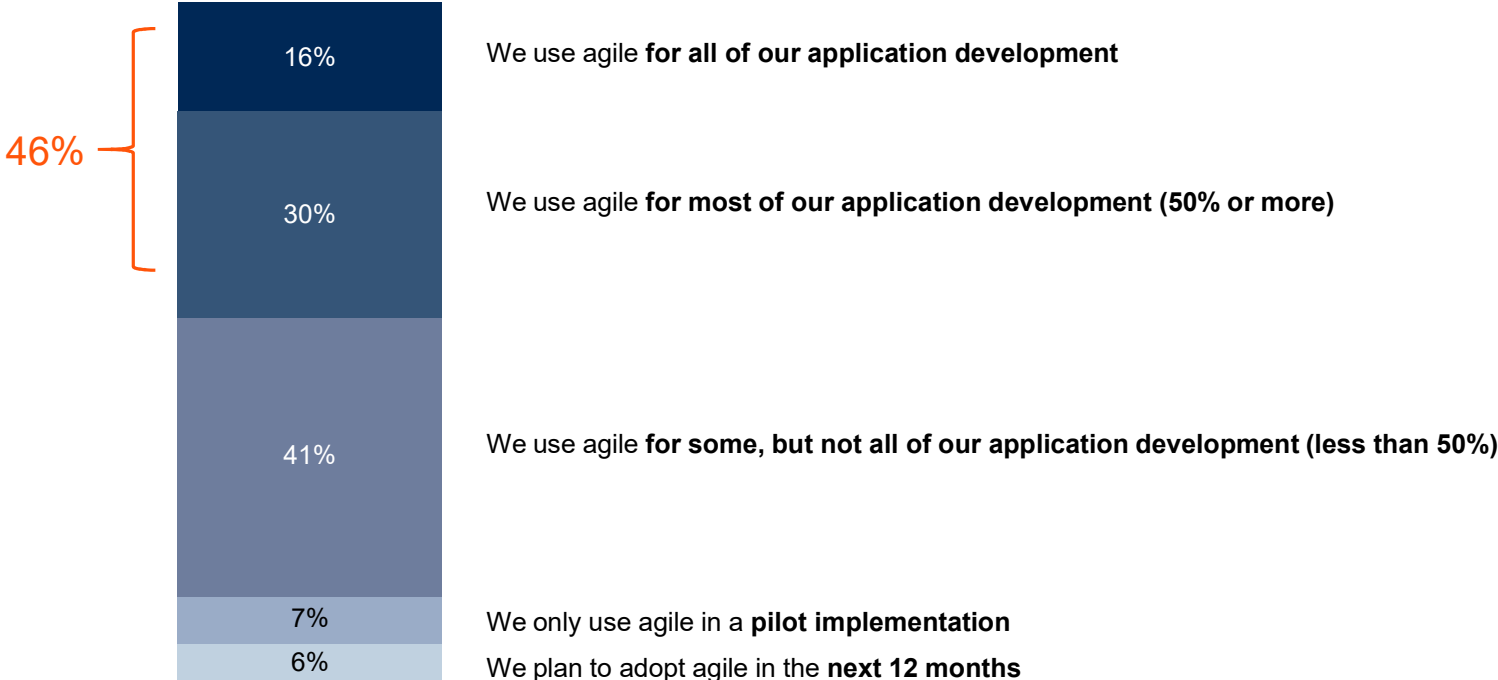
46%

16%
We use agile **for all of our application development**

30%
We use agile **for most of our application development (50% or more)**

41%
We use agile **for some, but not all of our application development (less than 50%)**

7%
We only use agile in a **pilot implementation**

6%
We plan to adopt agile in the **next 12 months**